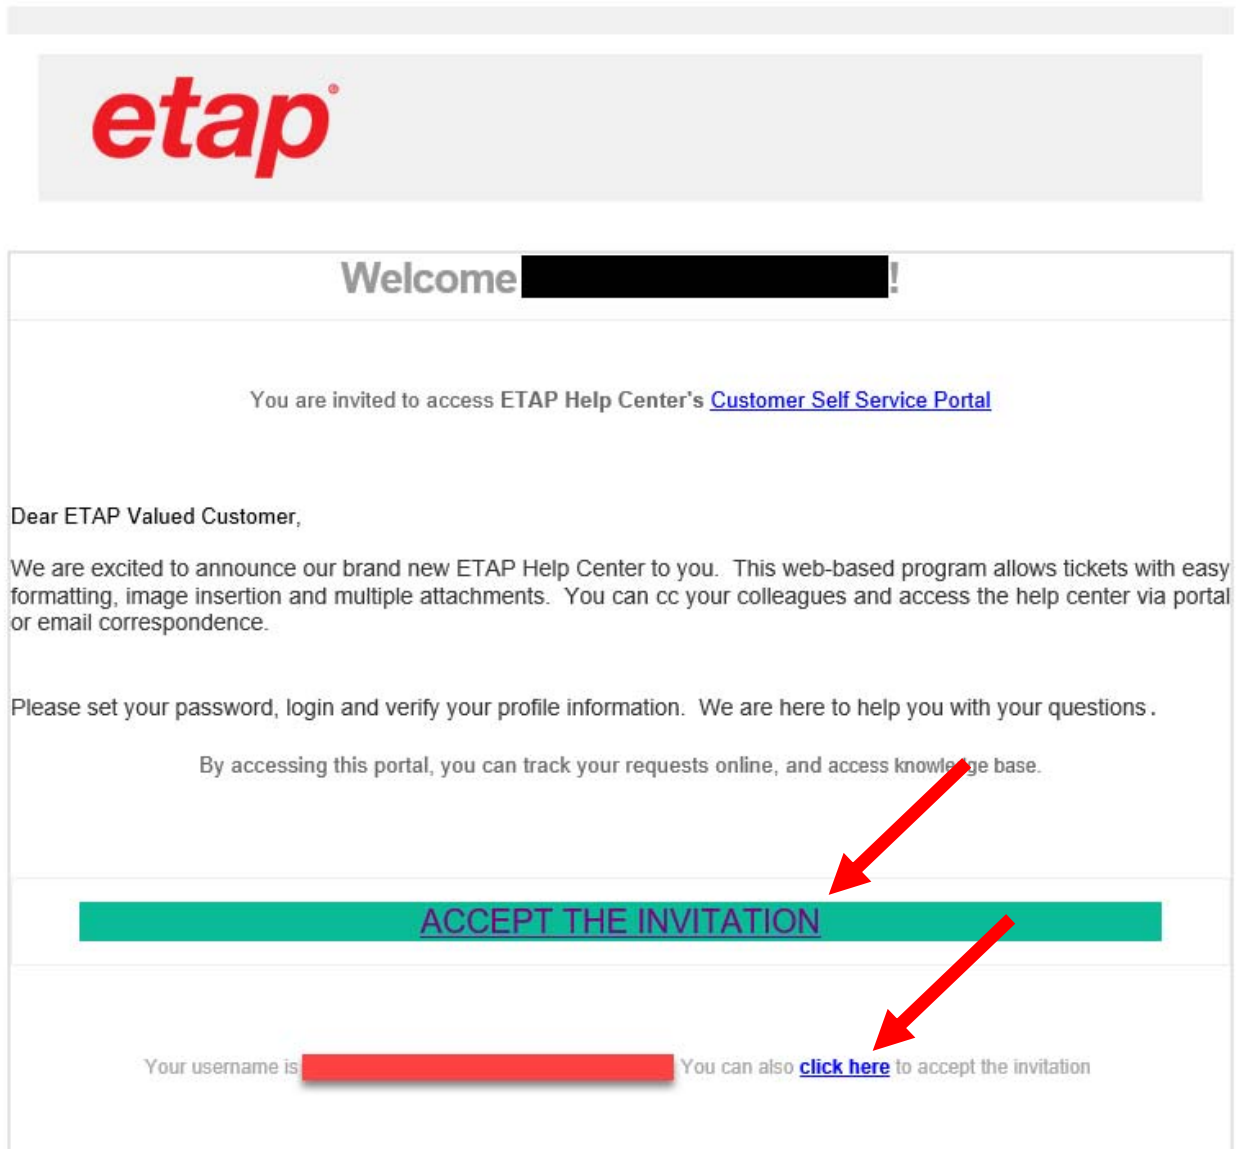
etap

Welcome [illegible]!

You are invited to access ETAP Help Center's Customer Self Service Portal

Dear ETAP Valued Customer,

We are excited to announce our brand new ETAP Help Center to you. This web-based program allows tickets with easy formatting, image insertion and multiple attachments. You can cc your colleagues and access the help center via portal or email correspondence.

Please set your password, login and verify your profile information. We are here to help you with your questions.

By accessing this portal, you can track your requests online, and access knowle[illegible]ge base.

ACCEPT THE INVITATION

Your username is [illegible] You can also click here to accept the invitation